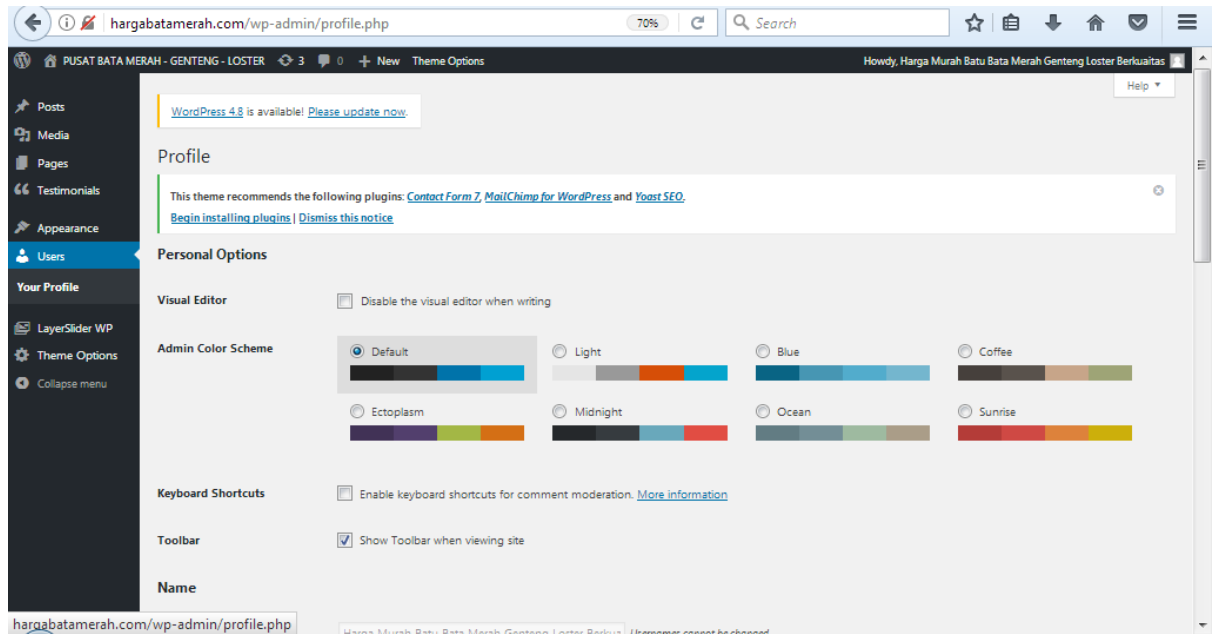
hargabatamerah.com/wp-admin/profile.php 70% Search

PUSAT BATA MERAH - GENTENG - LOSTER 3 0 New Theme Options Howdy, Harga Murah Batu Bata Merah Genteng Loster Berkuaitas

Posts
Media
Pages
Testimonials
Appearance
Users
Your Profile
LayerSlider WP
Theme Options
Collapse menu

Help ▼

WordPress 4.8 is available! Please update now.

Profile

This theme recommends the following plugins: Contact Form 7, MailChimp for WordPress and Yoast SEO.
Begin installing plugins | Dismiss this notice

Personal Options

Visual Editor
Disable the visual editor when writing

Admin Color Scheme
Default
Light
Blue
Coffee
Ectoplasm
Midnight
Ocean
Sunrise

Keyboard Shortcuts
Enable keyboard shortcuts for comment moderation. More information

Toolbar
Show Toolbar when viewing site

Name

hargabatamerah.com/wp-admin/profile.php
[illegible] Usernames cannot be changed.